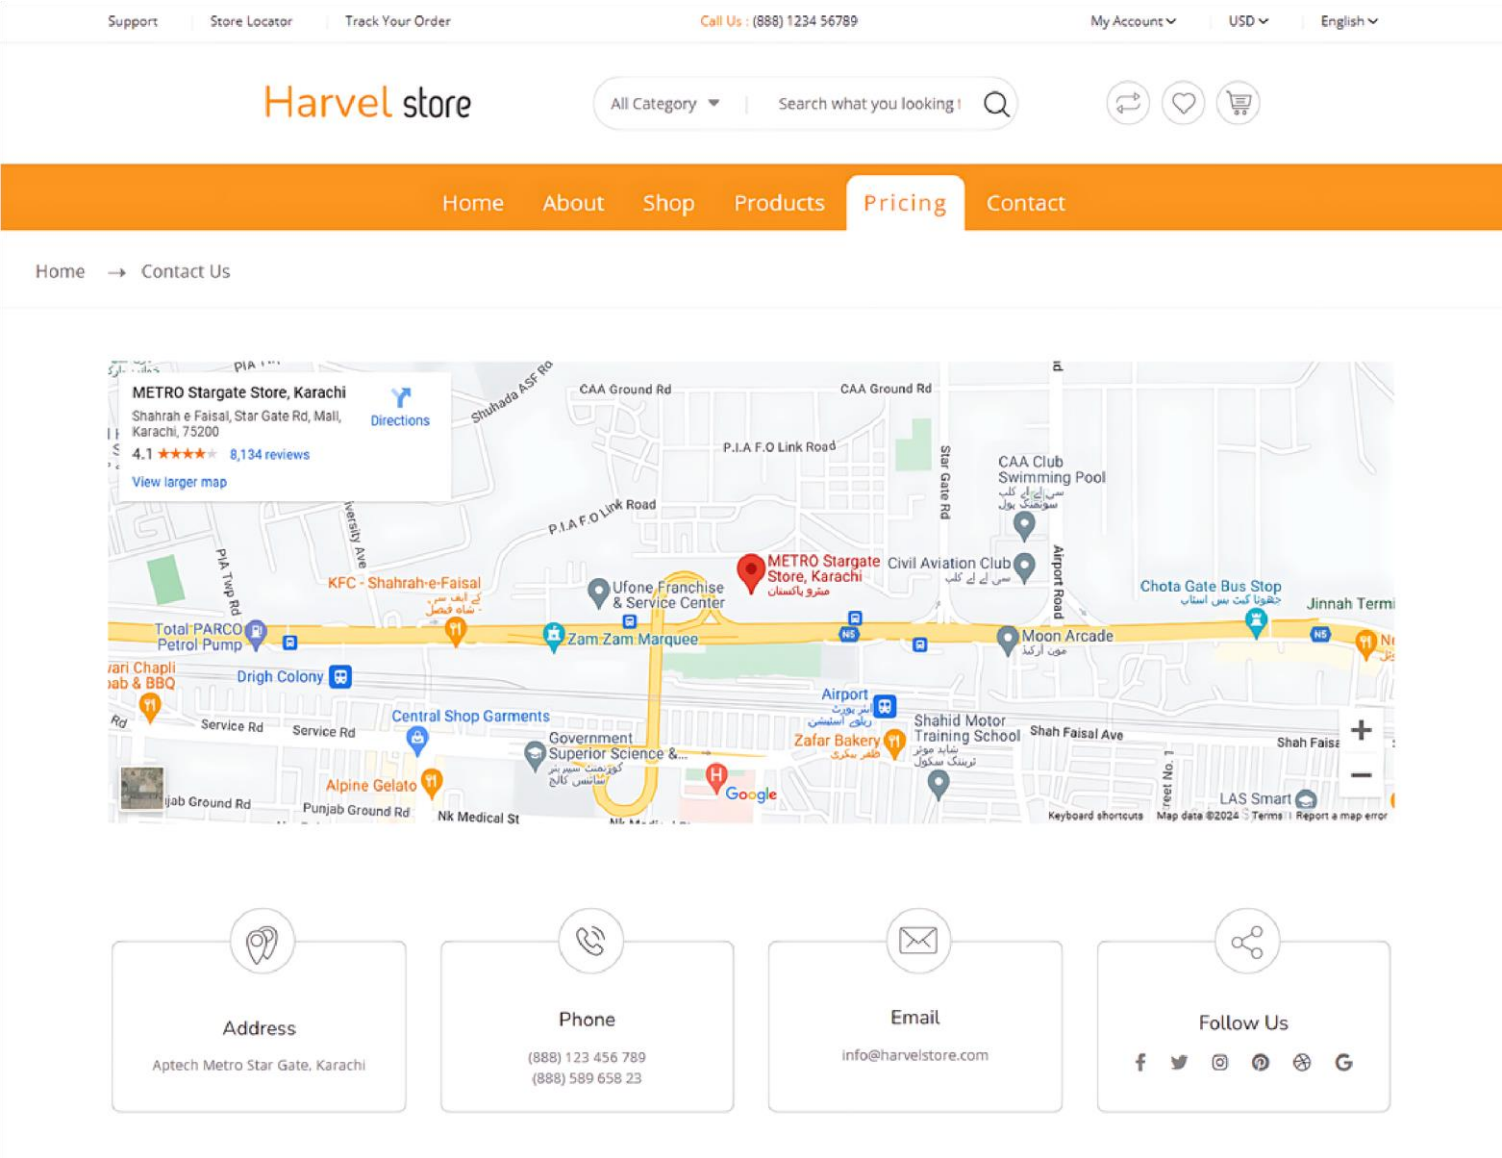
Support Store Locator Track Your Order

Call Us : (888) 1234 56789

My Account USD English

Harvel store

All Category Search what you looking f

Home About Shop Products Pricing Contact

Home → Contact Us

METRO Stargate Store, Karachi
Shahrah e Faisal, Star Gate Rd, Mall, Karachi, 75200
4.1 ★★★★ 8,134 reviews
View larger map
Directions

Shuhada ASF Rd
CAA Ground Rd
CAA Ground Rd
P.I.A F.O Link Road
P.I.A F.O Link Road
Star Gate Rd
CAA Club Swimming Pool
University Ave
PIA Twp Rd
KFC - Shahrah-e-Faisal
Ufone Franchise & Service Center
METRO Stargate Store, Karachi
میٹرو پاکستان
Civil Aviation Club
Airport Road
Chota Gate Bus Stop
Jinnah Termi
Total PARCO Petrol Pump
Zam Zam Marquee
Moon Arcade
Chapli Kabab & BBQ
Drigh Colony
Airport
Service Rd
Service Rd
Central Shop Garments
Government Superior Science &...
Shahid Motor Training School
Shah Faisal Ave
Shah Faisa
Zafar Bakery
Alpine Gelato
Punjab Ground Rd
Punjab Ground Rd
Nk Medical St
Google
LAS Smart
Keyboard shortcuts Map data ©2024 Terms Report a map error

Address
Aptech Metro Star Gate, Karachi

Phone
(888) 123 456 789
(888) 589 658 23

Email
info@harvelstore.com

Follow Us